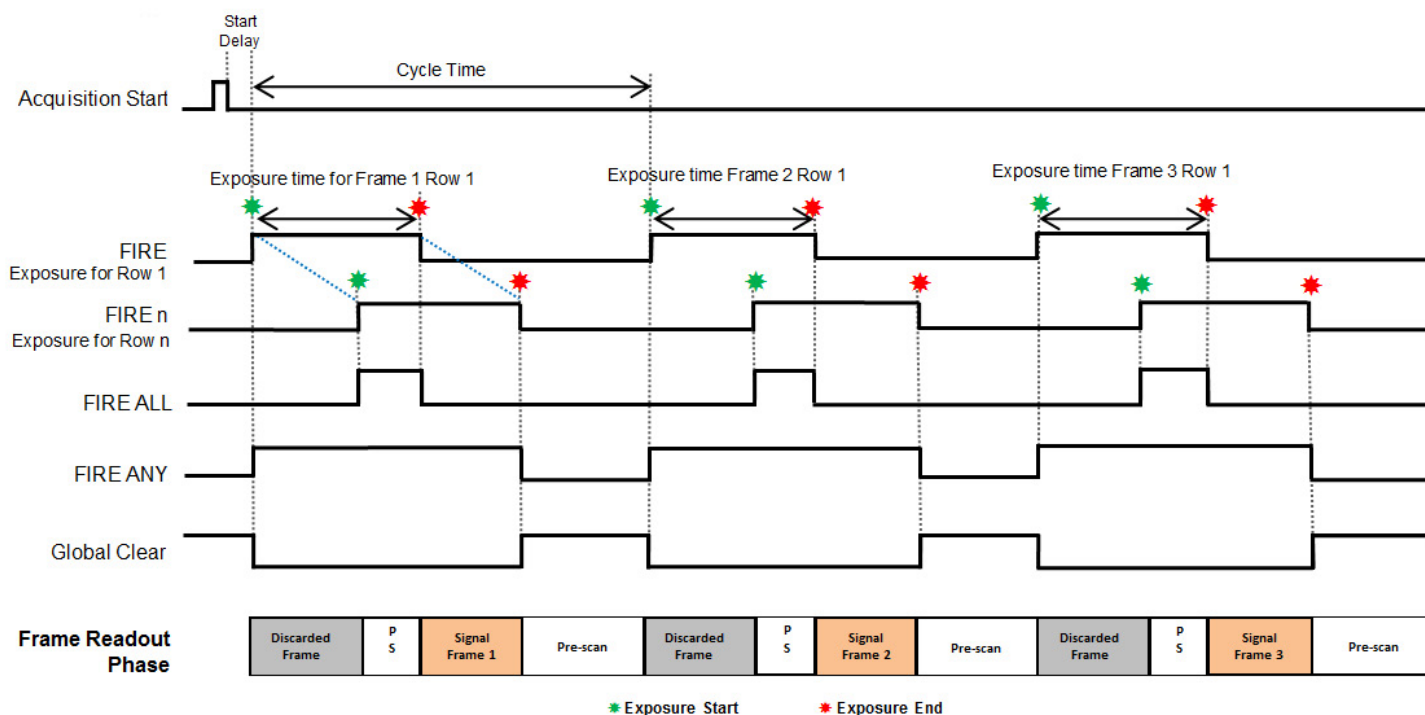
Start Delay

Cycle Time

Acquisition Start

Exposure time for Frame 1 Row 1

Exposure time Frame 2 Row 1

Exposure time Frame 3 Row 1

FIRE
Exposure for Row 1

FIRE n
Exposure for Row n

FIRE ALL

FIRE ANY

Global Clear

Frame Readout Phase

| Discarded Frame | P S | Signal Frame 1 | Pre-scan | Discarded Frame | P S | Signal Frame 2 | Pre-scan | Discarded Frame | P S | Signal Frame 3 | Pre-scan |
|---|---|---|---|---|---|---|---|---|---|---|---|

Exposure Start
Exposure End